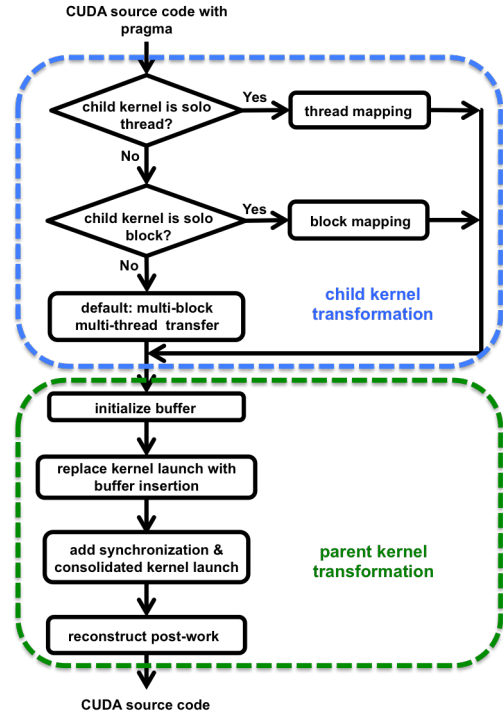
CUDA source code with pragma

child kernel is solo thread?

Yes

thread mapping

No

child kernel is solo block?

Yes

block mapping

No

default: multi-block multi-thread transfer

child kernel transformation

initialize buffer

replace kernel launch with buffer insertion

add synchronization & consolidated kernel launch

parent kernel transformation

reconstruct post-work

CUDA source code